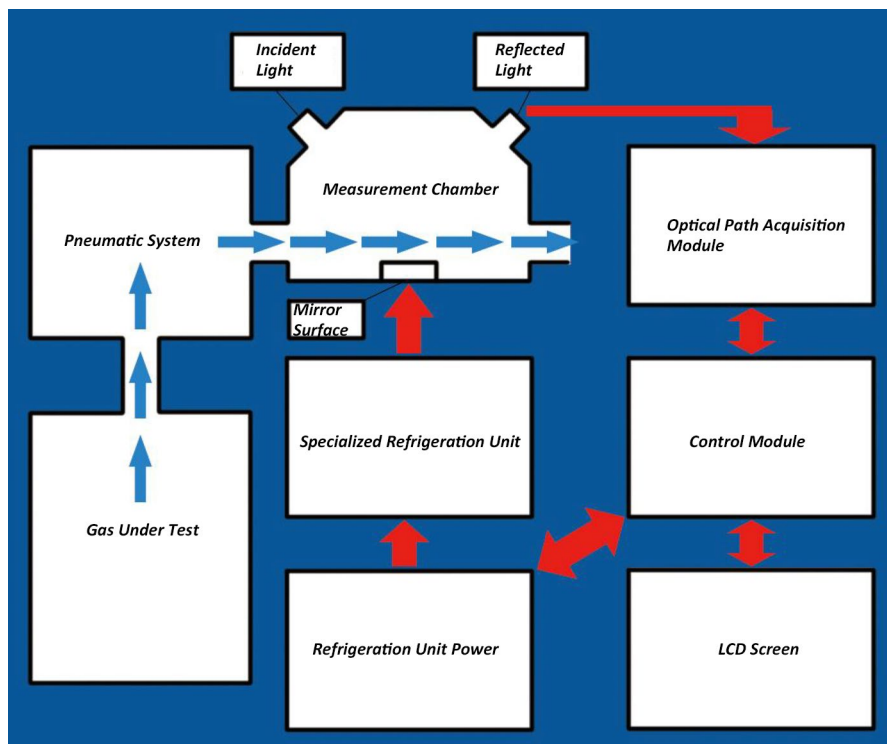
Incident Light

Reflected Light

Measurement Chamber

Pneumatic System

Optical Path Acquisition Module

Mirror Surface

Specialized Refrigeration Unit

Control Module

Gas Under Test

Refrigeration Unit Power

LCD Screen